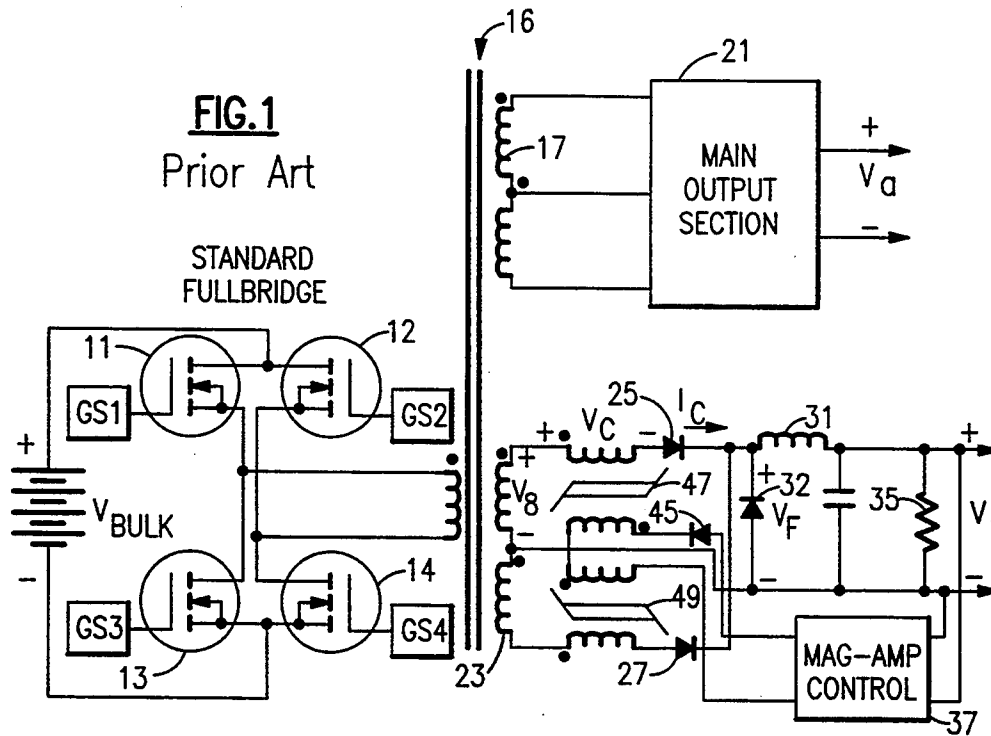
FIG.1
Prior Art

STANDARD
FULLBRIDGE

16
21
17
MAIN
OUTPUT
SECTION
+
$V_a$
−

11
12
GS1
GS2
+
$V_{BULK}$
−
GS3
GS4
13
14
23

25
+
$V_C$
−
$I_C$
31
+
+
$V_8$
−
47
32
$V_F$
35
V
45
49
−
−
27
MAG-AMP
CONTROL
37